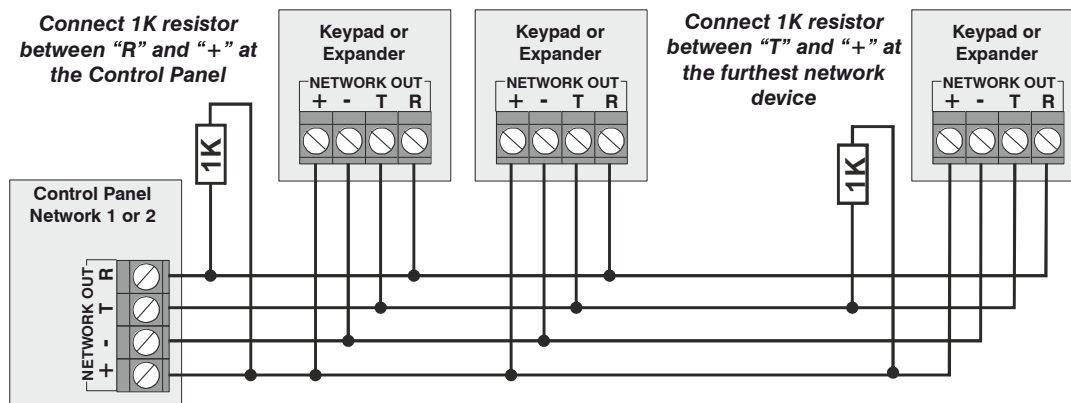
Connect 1K resistor between "R" and "+" at the Control Panel

Keypad or Expander
NETWORK OUT
+ - T R

Keypad or Expander
NETWORK OUT
+ - T R

Connect 1K resistor between "T" and "+" at the furthest network device

Keypad or Expander
NETWORK OUT
+ - T R

1K

1K

Control Panel Network 1 or 2

NETWORK OUT
R
T
-
+